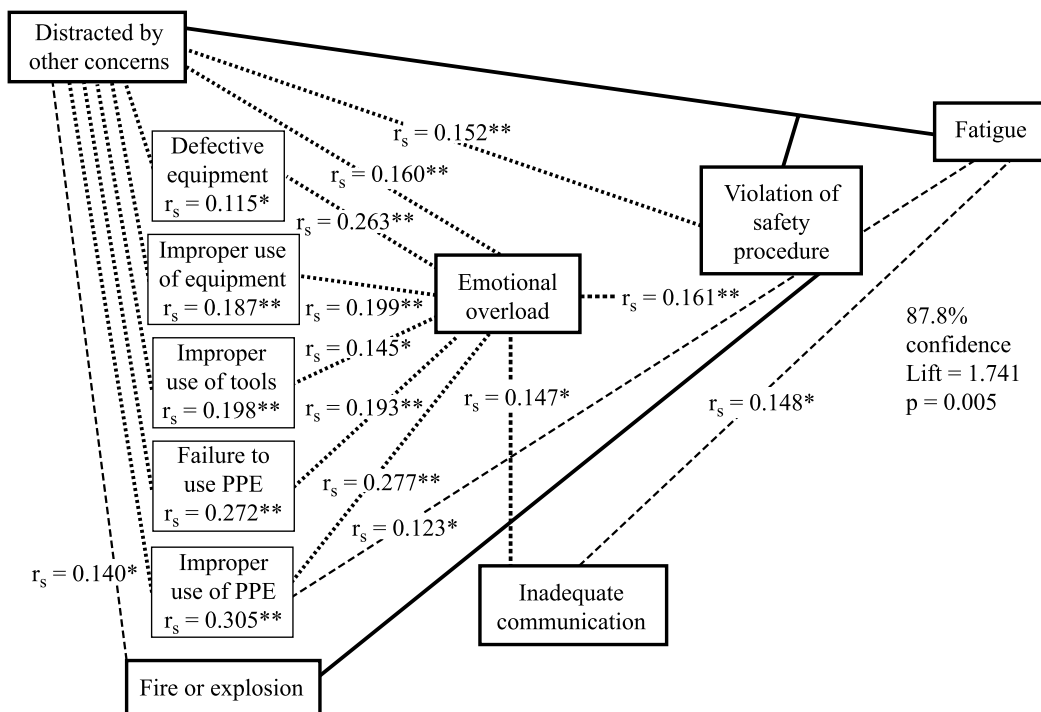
Distracted by other concerns

Fatigue

$r_s$ = 0.152**

Defective equipment $r_s$ = 0.115*

$r_s$ = 0.160**

Violation of safety procedure

$r_s$ = 0.263**

Improper use of equipment $r_s$ = 0.187**

$r_s$ = 0.199**

Emotional overload

$r_s$ = 0.161**

Improper use of tools $r_s$ = 0.198**

$r_s$ = 0.145*

$r_s$ = 0.193**

$r_s$ = 0.147*

87.8% confidence Lift = 1.741 p = 0.005

$r_s$ = 0.148*

Failure to use PPE $r_s$ = 0.272**

$r_s$ = 0.277**

$r_s$ = 0.123*

$r_s$ = 0.140*

Improper use of PPE $r_s$ = 0.305**

Inadequate communication

Fire or explosion